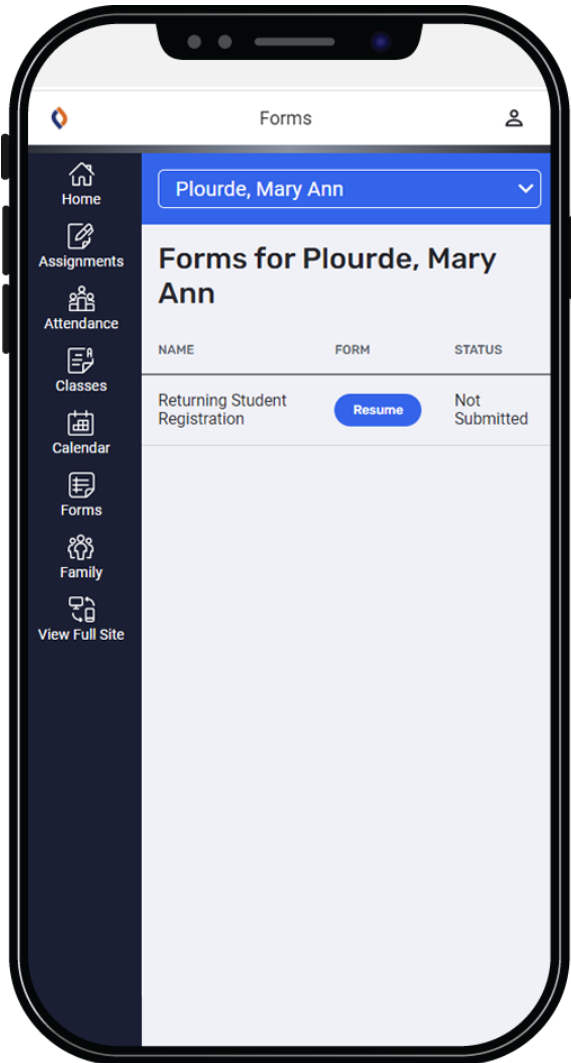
Forms

Home
Assignments
Attendance
Classes
Calendar
Forms
Family
View Full Site

Plourde, Mary Ann

Forms for Plourde, Mary Ann

| NAME | FORM | STATUS |
|---|---|---|
| Returning Student Registration | Resume | Not Submitted |